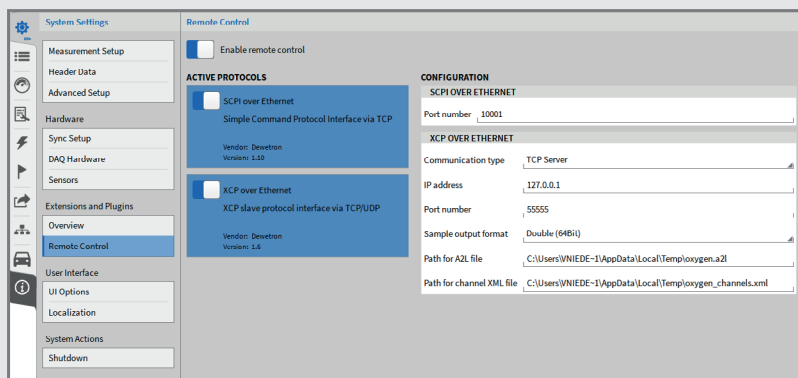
System Settings

Measurement Setup
Header Data
Advanced Setup

Hardware

Sync Setup
DAQ Hardware
Sensors

Extensions and Plugins

Overview
Remote Control

User Interface

UI Options
Localization

System Actions

Shutdown

Remote Control

Enable remote control

ACTIVE PROTOCOLS

SCPI over Ethernet
Simple Command Protocol Interface via TCP
Vendor: Dewetron
Version: 1.10

XCP over Ethernet
XCP slave protocol interface via TCP/UDP
Vendor: Dewetron
Version: 1.6

CONFIGURATION

SCPI OVER ETHERNET

| Port number | 10001 |
|---|---|

XCP OVER ETHERNET

| Communication type | TCP Server |
|---|---|
| IP address | 127.0.0.1 |
| Port number | 55555 |
| Sample output format | Double (64Bit) |
| Path for A2L file | C:\Users\VNIEDE~1\AppData\Local\Temp\oxygen.a2l |
| Path for channel XML file | C:\Users\VNIEDE~1\AppData\Local\Temp\oxygen_channels.xml |